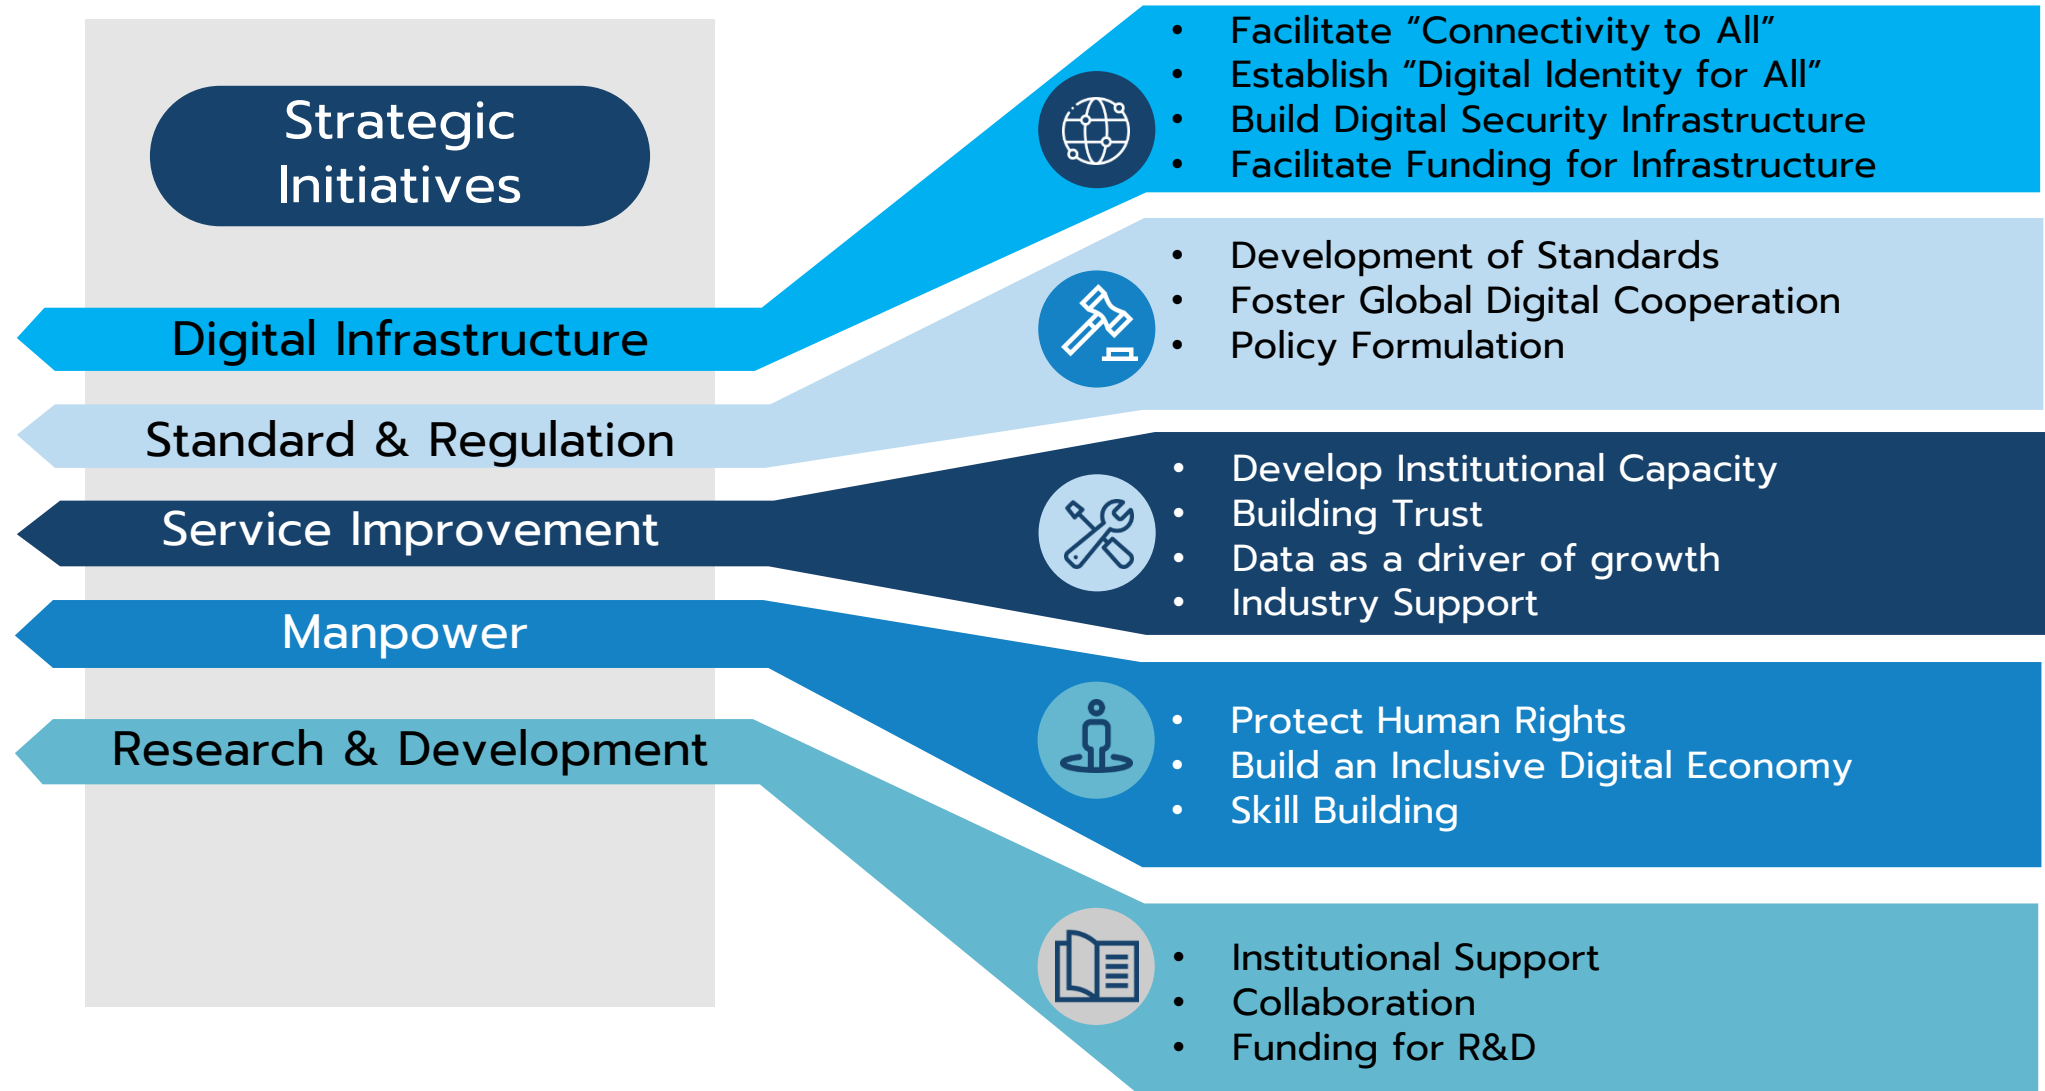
Strategic Initiatives

Digital Infrastructure

- Facilitate “Connectivity to All”
- Establish “Digital Identity for All”
- Build Digital Security Infrastructure
- Facilitate Funding for Infrastructure

Standard & Regulation

- Development of Standards
- Foster Global Digital Cooperation
- Policy Formulation

Service Improvement

- Develop Institutional Capacity
- Building Trust
- Data as a driver of growth
- Industry Support

Manpower

- Protect Human Rights
- Build an Inclusive Digital Economy
- Skill Building

Research & Development

- Institutional Support
- Collaboration
- Funding for R&D